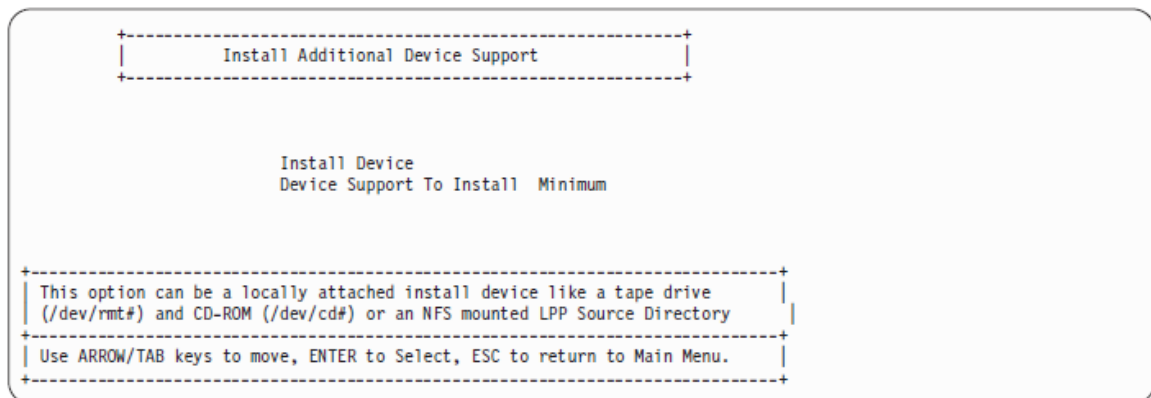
Install Additional Device Support

Install Device
Device Support To Install Minimum

This option can be a locally attached install device like a tape drive (/dev/rmt#) and CD-ROM (/dev/cd#) or an NFS mounted LPP Source Directory

Use ARROW/TAB keys to move, ENTER to Select, ESC to return to Main Menu.